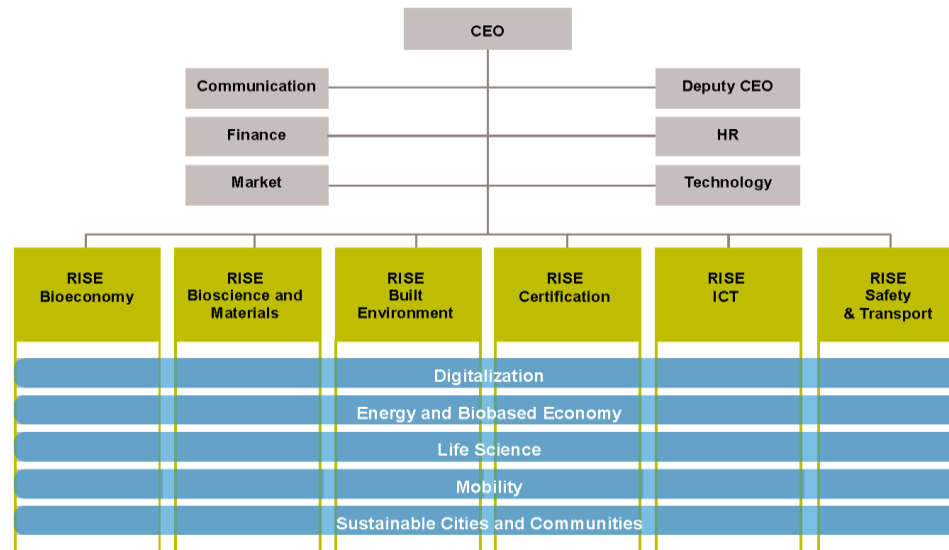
CEO

Communication

Finance

Market

Deputy CEO

HR

Technology

RISE Bioeconomy

RISE Bioscience and Materials

RISE Built Environment

RISE Certification

RISE ICT

RISE Safety & Transport

Digitalization

Energy and Biobased Economy

Life Science

Mobility

Sustainable Cities and Communities